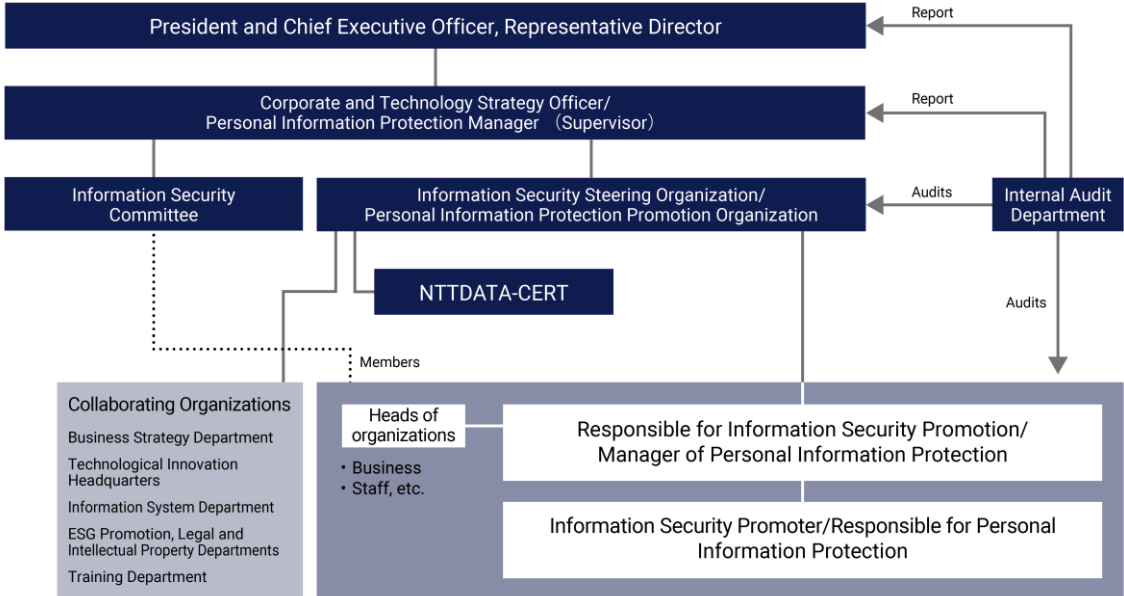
President and Chief Executive Officer, Representative Director

Report

Corporate and Technology Strategy Officer/ Personal Information Protection Manager （Supervisor）

Report

Information Security Committee

Information Security Steering Organization/ Personal Information Protection Promotion Organization

Audits

Internal Audit Department

NTTDATA-CERT

Audits

Members

Collaborating Organizations

Business Strategy Department

Technological Innovation Headquarters

Information System Department

ESG Promotion, Legal and Intellectual Property Departments

Training Department

Heads of organizations

・Business
・Staff, etc.

Responsible for Information Security Promotion/ Manager of Personal Information Protection

Information Security Promoter/Responsible for Personal Information Protection